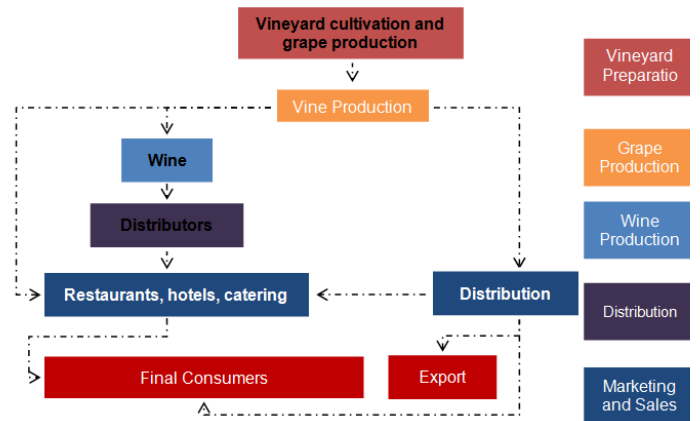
Vineyard cultivation and grape production

Vine Production

Wine

Distributors

Restaurants, hotels, catering

Distribution

Final Consumers

Export

Vineyard Preparatio

Grape Production

Wine Production

Distribution

Marketing and Sales